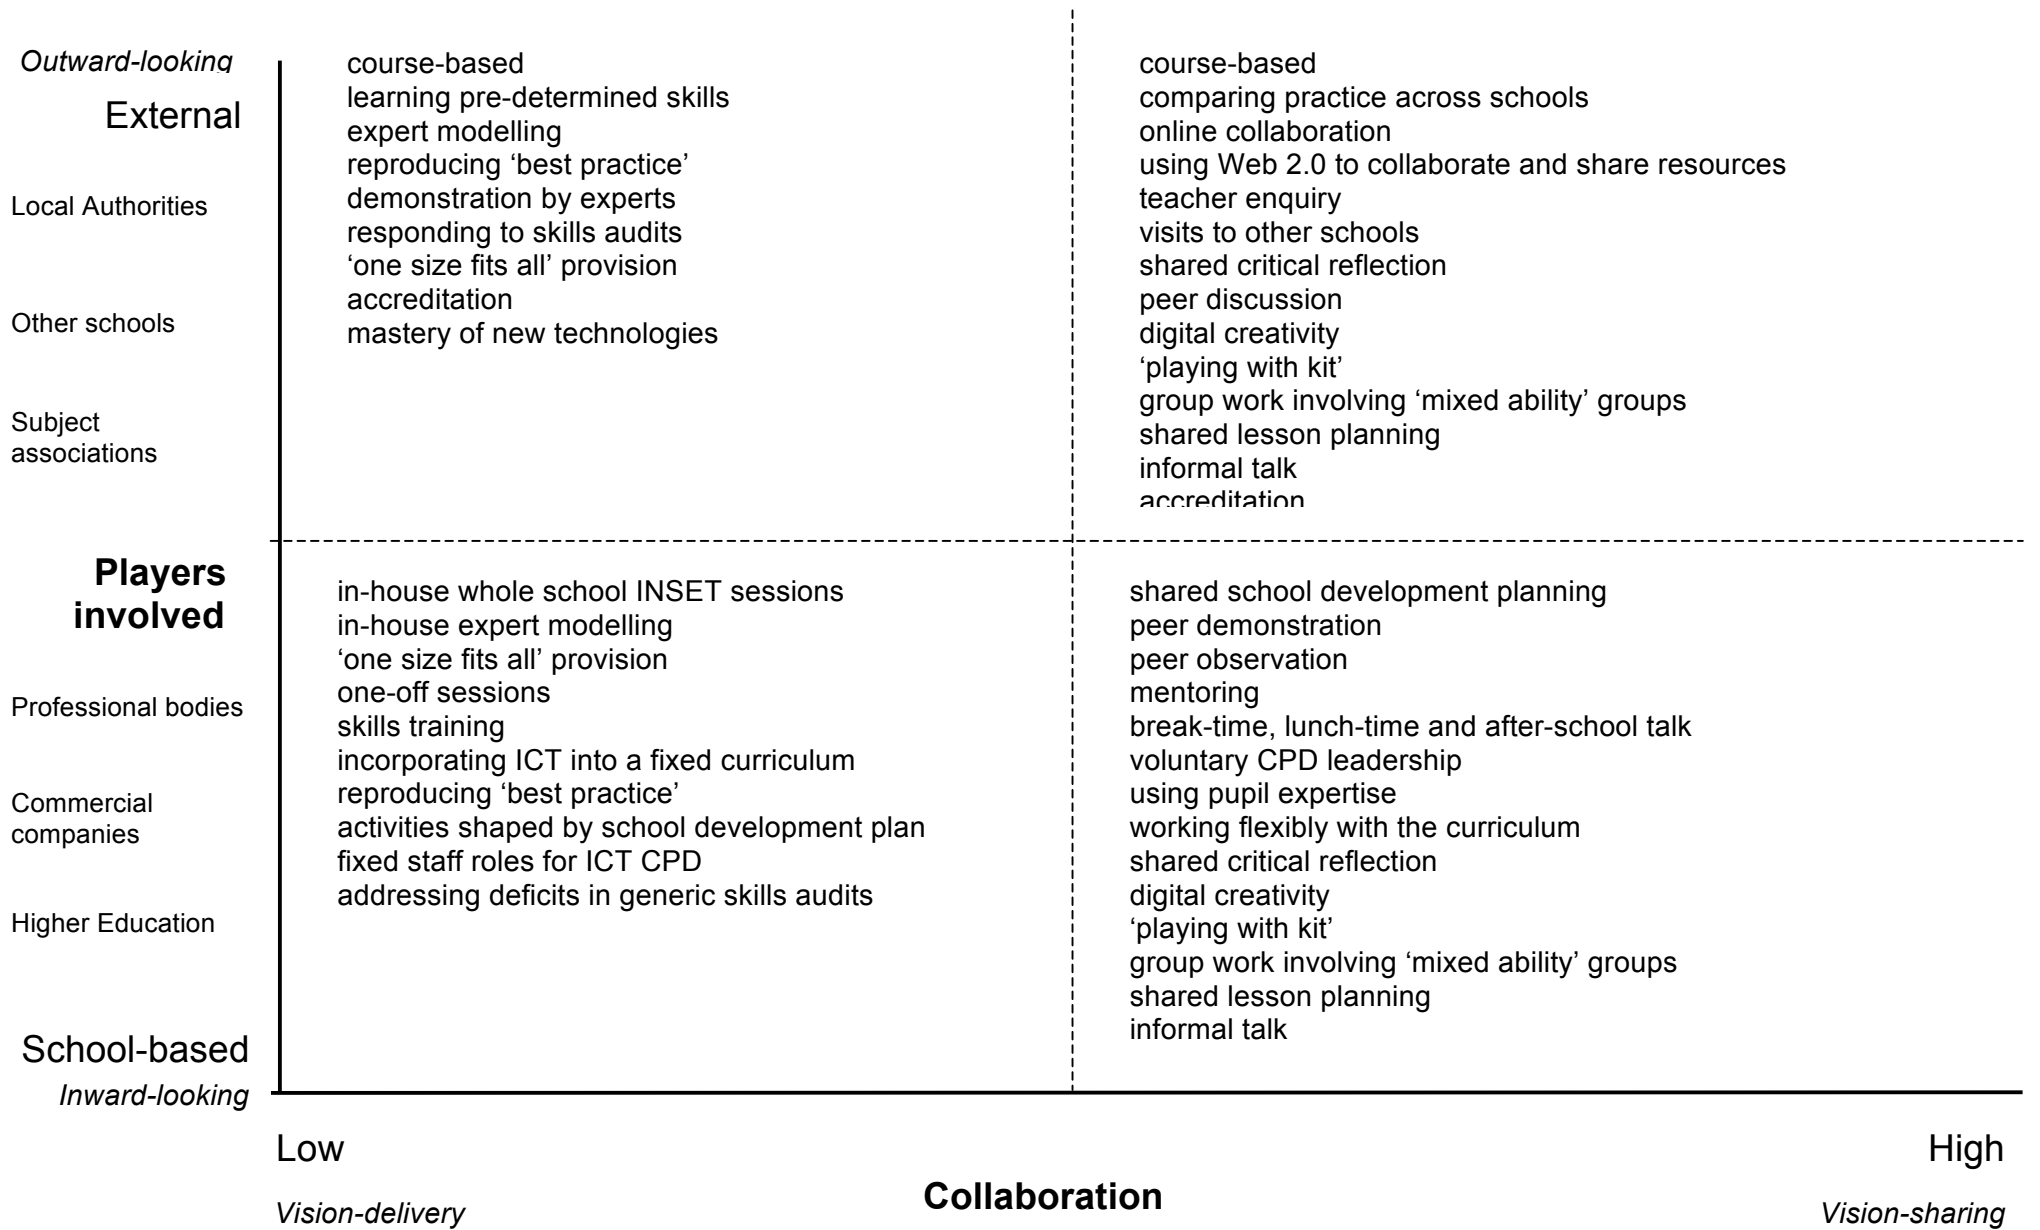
*Outward-looking*

External

Local Authorities

Other schools

Subject associations

**Players involved**

Professional bodies

Commercial companies

Higher Education

School-based

*Inward-looking*

course-based
learning pre-determined skills
expert modelling
reproducing 'best practice'
demonstration by experts
responding to skills audits
'one size fits all' provision
accreditation
mastery of new technologies

course-based
comparing practice across schools
online collaboration
using Web 2.0 to collaborate and share resources
teacher enquiry
visits to other schools
shared critical reflection
peer discussion
digital creativity
'playing with kit'
group work involving 'mixed ability' groups
shared lesson planning
informal talk
accreditation

in-house whole school INSET sessions
in-house expert modelling
'one size fits all' provision
one-off sessions
skills training
incorporating ICT into a fixed curriculum
reproducing 'best practice'
activities shaped by school development plan
fixed staff roles for ICT CPD
addressing deficits in generic skills audits

shared school development planning
peer demonstration
peer observation
mentoring
break-time, lunch-time and after-school talk
voluntary CPD leadership
using pupil expertise
working flexibly with the curriculum
shared critical reflection
digital creativity
'playing with kit'
group work involving 'mixed ability' groups
shared lesson planning
informal talk

Low

High

*Vision-delivery*

**Collaboration**

*Vision-sharing*